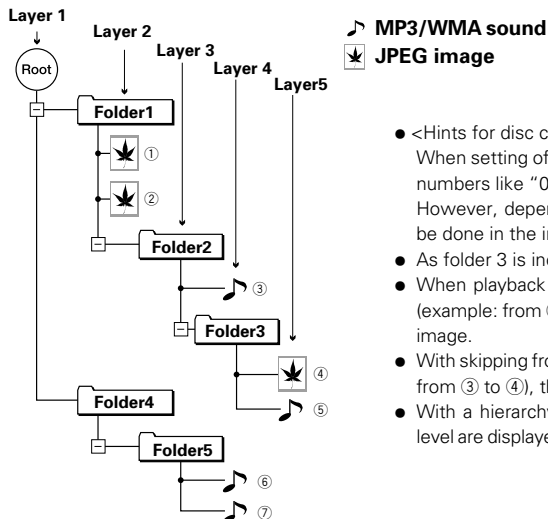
Layer 1

Layer 2

Layer 3

Layer 4

Layer5

Root

Folder1

①

②

Folder2

③

Folder3

④

⑤

Folder4

Folder5

⑥

⑦

MP3/WMA sound

JPEG image

● <Hints for disc c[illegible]
When setting of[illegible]
numbers like "0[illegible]
However, depen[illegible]
be done in the in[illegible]

● As folder 3 is inc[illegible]

● When playback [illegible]
(example: from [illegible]
image.

● With skipping fro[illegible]
from ③ to ④), th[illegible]

● With a hierarchy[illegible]
level are displaye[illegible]